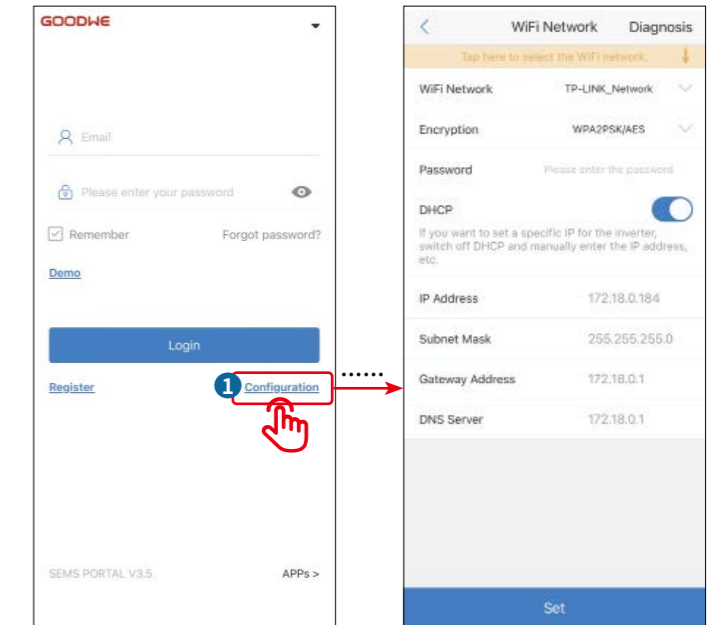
GOODWE

Email

Please enter your password

Remember

Forgot password?

Demo

Login

Register

1 Configuration

SEMS PORTAL V3.5

APPs >

<

WiFi Network

Diagnosis

Tap here to select the WiFi network.

WiFi Network TP-LINK_Network

Encryption WPA2PSK/AES

Password Please enter the password

DHCP

If you want to set a specific IP for the inverter, switch off DHCP and manually enter the IP address, etc.

IP Address 172.18.0.184

Subnet Mask 255.255.255.0

Gateway Address 172.18.0.1

DNS Server 172.18.0.1

Set